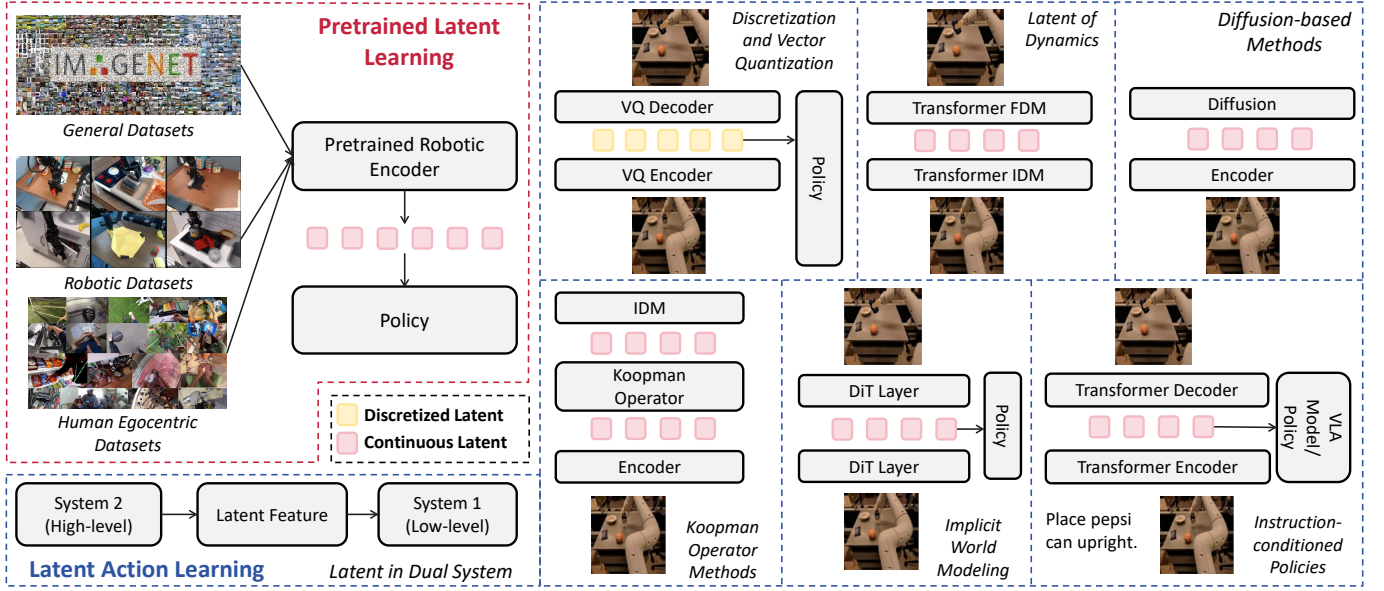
Pretrained Latent Learning

IMAGENET

General Datasets

Robotic Datasets

Human Egocentric Datasets

Pretrained Robotic Encoder

Policy

Discretized Latent

Continuous Latent

System 2 (High-level)

Latent Feature

System 1 (Low-level)

Latent Action Learning

Latent in Dual System

Discretization and Vector Quantization

VQ Decoder

VQ Encoder

Policy

Latent of Dynamics

Transformer FDM

Transformer IDM

Diffusion-based Methods

Diffusion

Encoder

IDM

Koopman Operator

Encoder

Koopman Operator Methods

DiT Layer

DiT Layer

Policy

Implicit World Modeling

Transformer Decoder

Transformer Encoder

VLA Model/ Policy

Place pepsi can upright.

Instruction-conditioned Policies